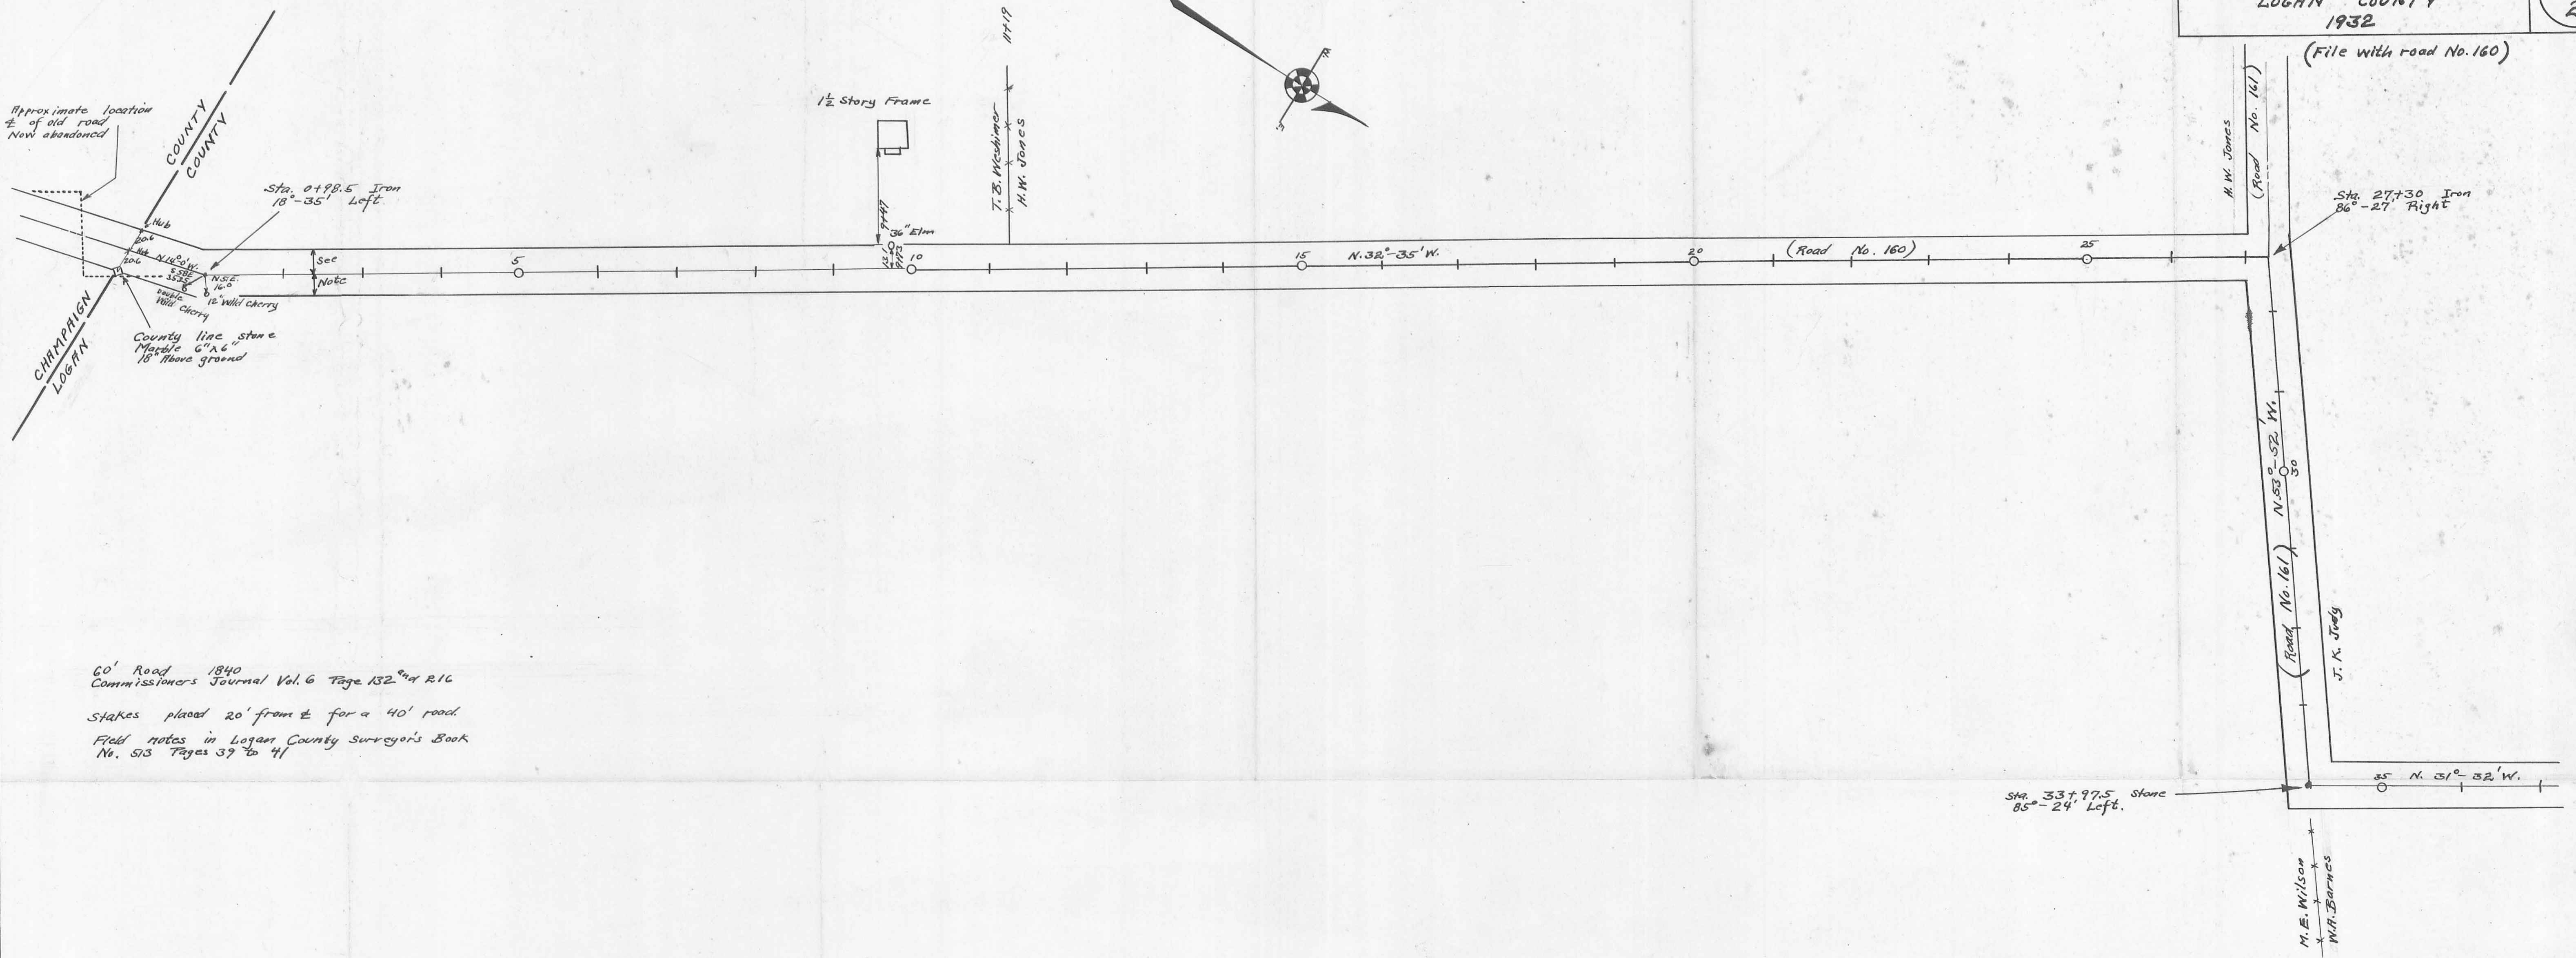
LOGAN COUNTY
1932
(File with road No. 160)

Approximate location
℄ of old road
Now abandoned

COUNTY
COUNTY
CHAMPAIGN
LOGAN

Hub
Hub
N.14°0'W.
N.52.
16.0
Double
Wild Cherry
12" Wild Cherry

County line stone
Marble 6"x6"
18" Above ground

Sta. 0+98.5 Iron
18°-35' Left

See
Note

5

1½ Story Frame

36" Elm

10

11+19
T. B. Wechimer
H. W. Jones

15
N.32°-35'W.

20
(Road No. 160)

25

H. W. Jones
(Road No. 161)

Sta. 27+30 Iron
86°-27' Right

N.53°-52'W.
30
(Road No. 161)
J. K. Jroy

60' Road 1840
Commissioners Journal Vol. 6 Page 132 and 216

Stakes placed 20' from ℄ for a 40' road.

Field notes in Logan County Surveyor's Book
No. 513 Pages 39 to 41

Sta. 33+97.5 Stone
85°-24' Left.

35 N. 31°-32'W.

M. E. Wilson
W. A. Barnes